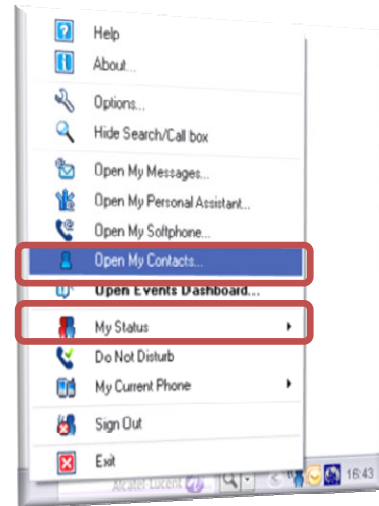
Help
About...
Options...
Hide Search/Call box
Open My Messages...
Open My Personal Assistant...
Open My Softphone...
Open My Contacts...
Open Events Dashboard...
My Status
Do Not Disturb
My Current Phone
Sign Out
Exit
Alcatel-Lucent
16:43